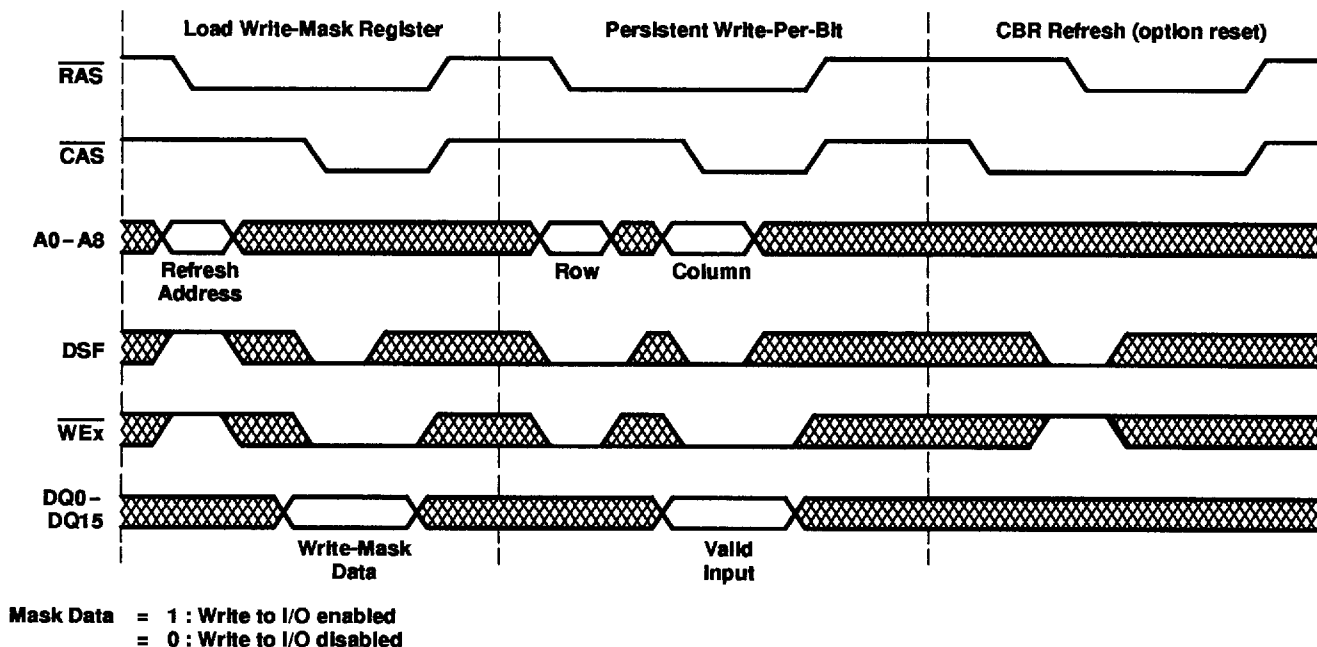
Load Write-Mask Register

Persistent Write-Per-Bit

CBR Refresh (option reset)

$\overline{RAS}$

$\overline{CAS}$

A0 – A8

Refresh Address

Row

Column

DSF

$\overline{WEx}$

DQ0 – DQ15

Write-Mask Data

Valid Input

Mask Data = 1 : Write to I/O enabled
= 0 : Write to I/O disabled